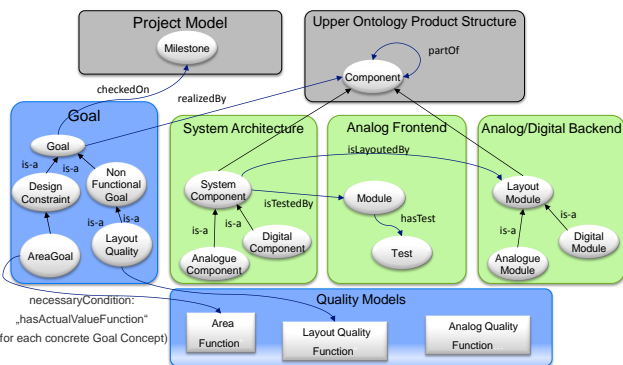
Project Model

Milestone

Upper Ontology Product Structure

partOf

Component

checkedOn

realizedBy

Goal

Goal

is-a

is-a

Design Constraint

Non Functional Goal

is-a

is-a

AreaGoal

Layout Quality

System Architecture

System Component

is-a

is-a

Analogue Component

Digital Component

isTestedBy

Analog Frontend

Module

hasTest

Test

isLayoutedBy

Analog/Digital Backend

Layout Module

is-a

is-a

Analogue Module

Digital Module

necessaryCondition: „hasActualValueFunction" for each concrete Goal Concept)

Quality Models

Area Function

Layout Quality Function

Analog Quality Function